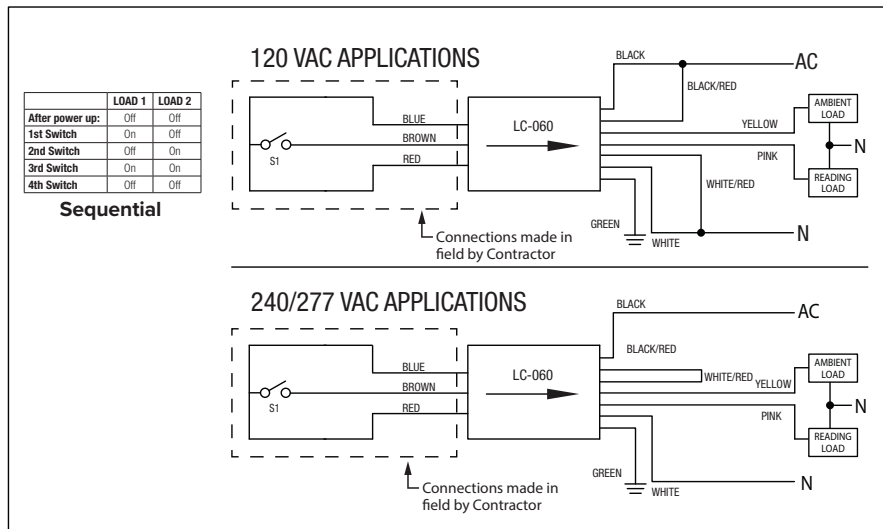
| | LOAD 1 | LOAD 2 |
|---|---|---|
| After power up: | Off | Off |
| 1st Switch | On | Off |
| 2nd Switch | Off | On |
| 3rd Switch | On | On |
| 4th Switch | Off | Off |

Sequential

120 VAC APPLICATIONS

S1
BLUE
BROWN
RED
LC-060
BLACK
BLACK/RED
AC
YELLOW
AMBIENT LOAD
N
PINK
READING LOAD
WHITE/RED
GREEN
WHITE
N
Connections made in field by Contractor

240/277 VAC APPLICATIONS

S1
BLUE
BROWN
RED
LC-060
BLACK
AC
BLACK/RED
WHITE/RED
YELLOW
AMBIENT LOAD
N
PINK
READING LOAD
GREEN
WHITE
N
Connections made in field by Contractor